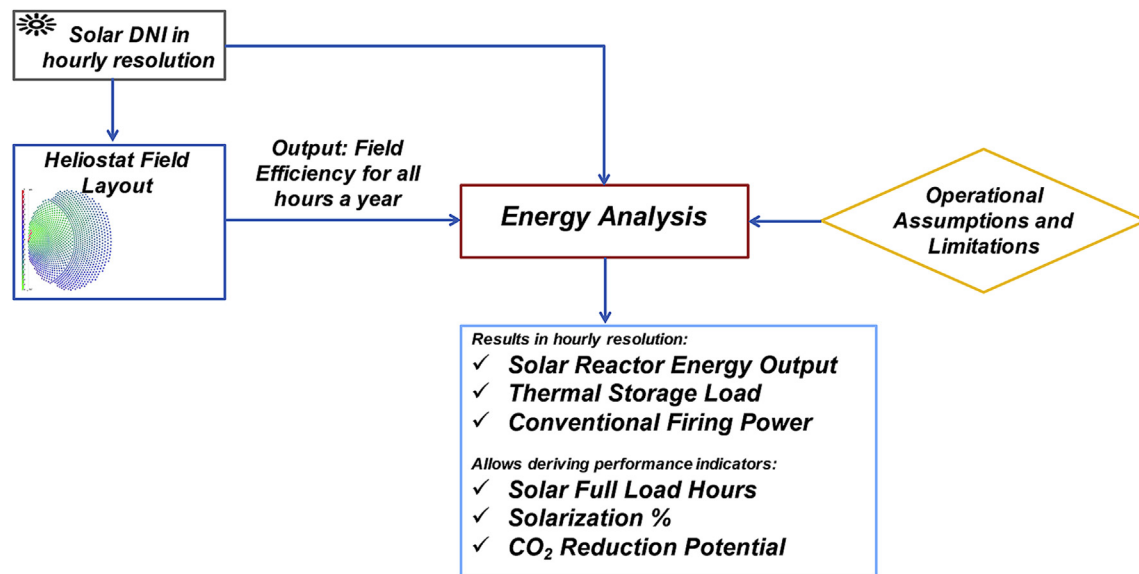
Solar DNI in hourly resolution

Heliostat Field Layout

Output: Field Efficiency for all hours a year

Energy Analysis

Operational Assumptions and Limitations

Results in hourly resolution:
✓ Solar Reactor Energy Output
✓ Thermal Storage Load
✓ Conventional Firing Power

Allows deriving performance indicators:
✓ Solar Full Load Hours
✓ Solarization %
✓ $CO_2$ Reduction Potential